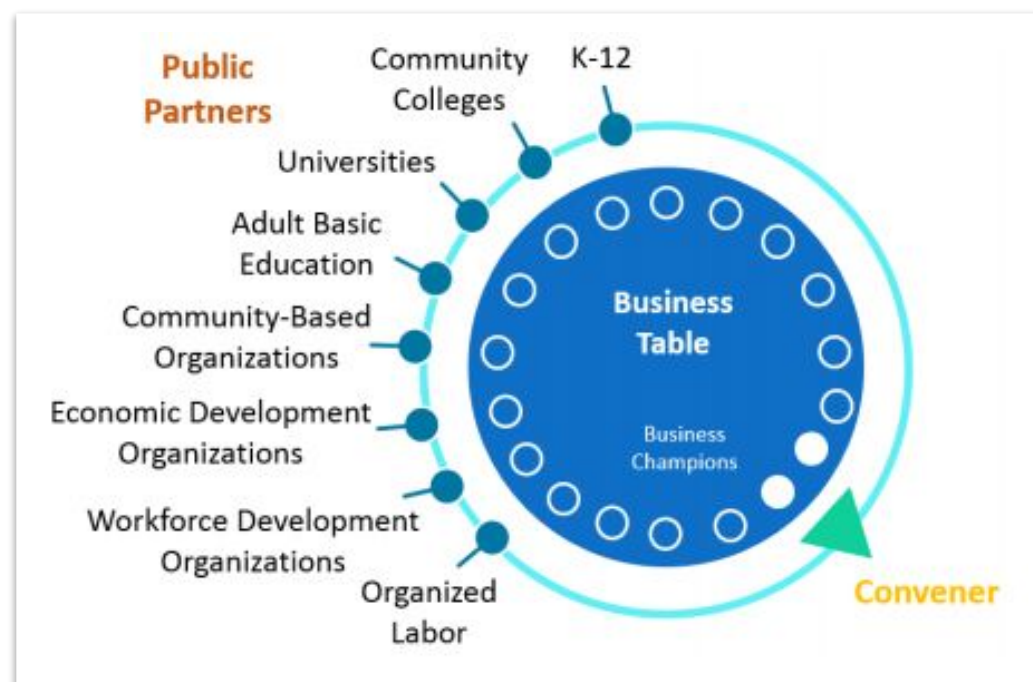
Public Partners

Community Colleges

K-12

Universities

Adult Basic Education

Community-Based Organizations

Economic Development Organizations

Workforce Development Organizations

Organized Labor

Business Table

Business Champions

Convener